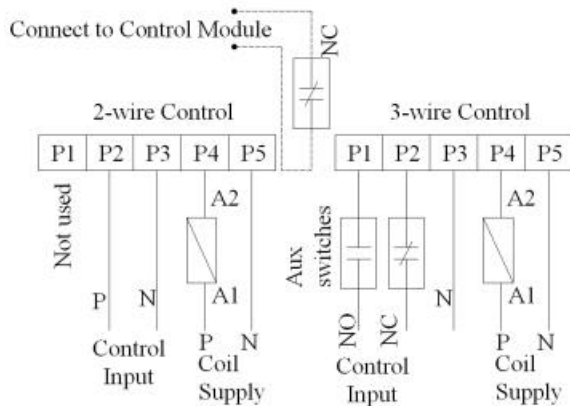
Connect to Control Module

NC

2-wire Control

| P1 | P2 | P3 | P4 | P5 |
|---|---|---|---|---|

Not used

A2

P N A1

Control Input

P N

Coil Supply

3-wire Control

| P1 | P2 | P3 | P4 | P5 |
|---|---|---|---|---|

Aux switches

A2

N A1

NO NC

Control Input

P N

Coil Supply